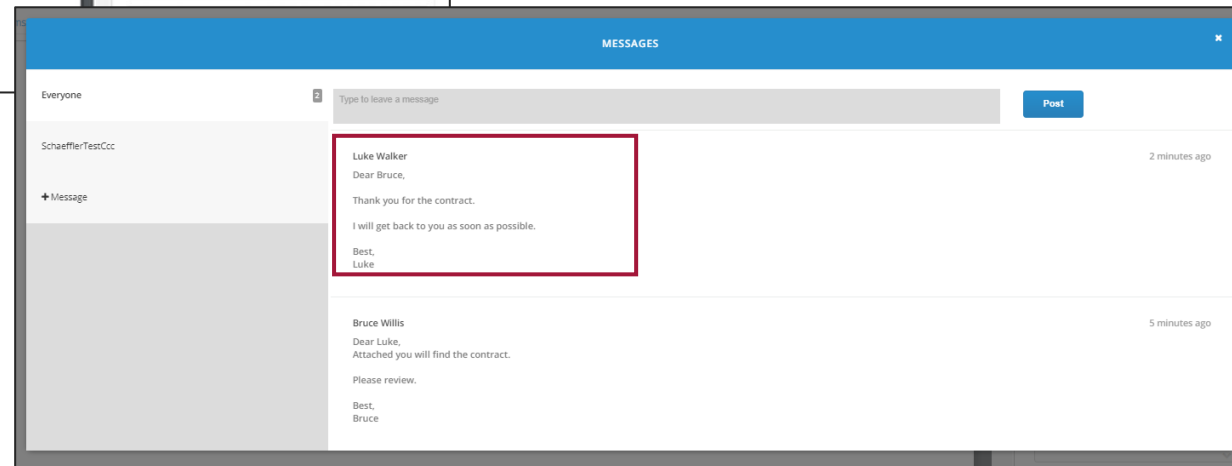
MESSAGES

×

Everyone 2

SchaefflerTestCcc

+ Message

Type to leave a message

Post

Luke Walker

2 minutes ago

Dear Bruce,

Thank you for the contract.

I will get back to you as soon as possible.

Best,
Luke

Bruce Willis

5 minutes ago

Dear Luke,
Attached you will find the contract.

Please review.

Best,
Bruce